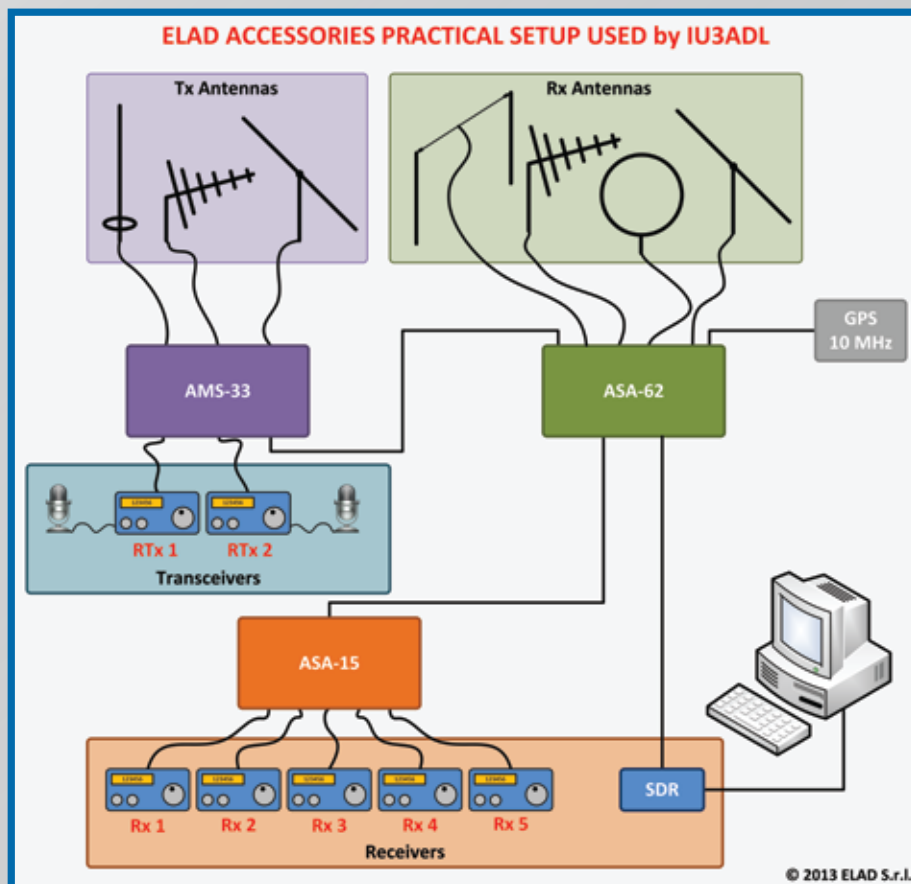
ELAD ACCESSORIES PRACTICAL SETUP USED by IU3ADL

Tx Antennas

Rx Antennas

GPS 10 MHz

AMS-33

ASA-62

RTx 1

RTx 2

Transceivers

ASA-15

SDR

Rx 1

Rx 2

Rx 3

Rx 4

Rx 5

Receivers

© 2013 ELAD S.r.l.